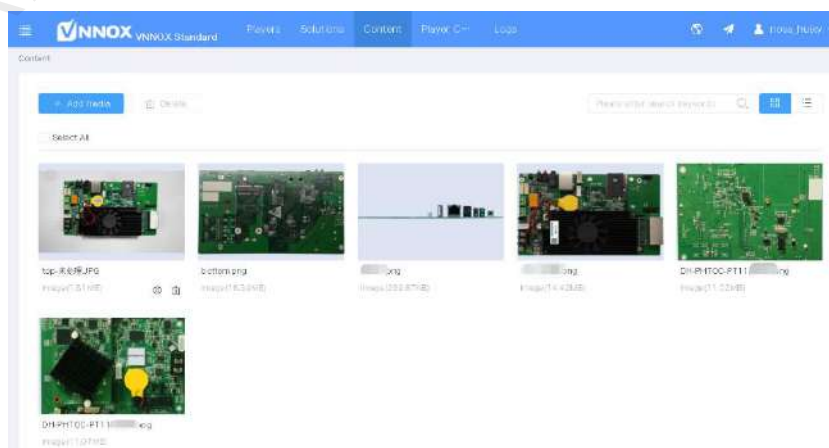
VNNOX VNNOX Standard
Players
Solutions
Content
Player C···
Logs
nova_huay

Content

+ Add media
Delete
Please enter search keywords
Select All

top-未处理.JPG
Image(1.51MB)

bottom.png
Image(163.9KB)

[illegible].png
Image(258.87KB)

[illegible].png
Image(14.42MB)

DH-PHTOC-PT11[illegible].png
Image(11.22MB)

DH-PHTOC-PT11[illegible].png
Image(11.07MB)